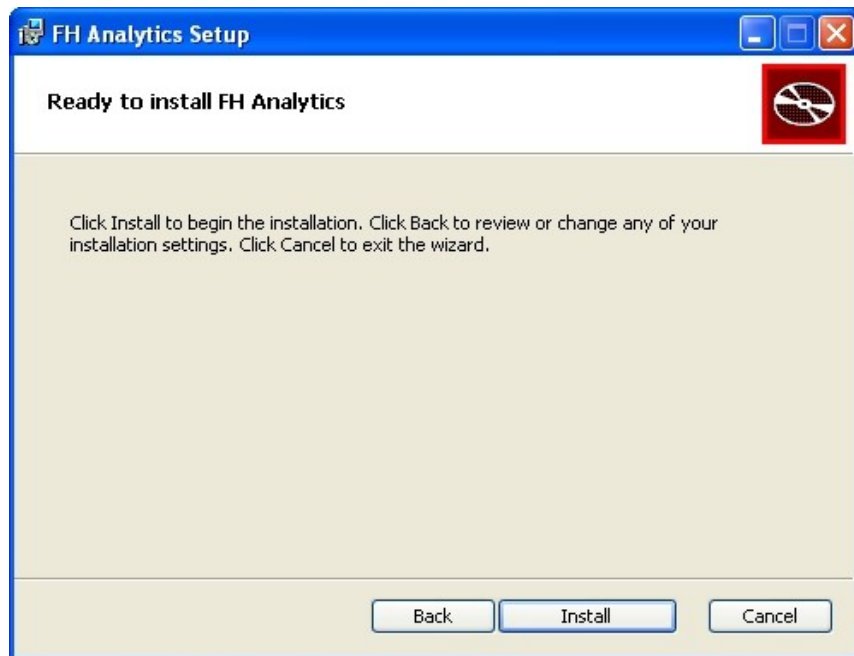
FH Analytics Setup

Ready to install FH Analytics

Click Install to begin the installation. Click Back to review or change any of your installation settings. Click Cancel to exit the wizard.

Back
Install
Cancel